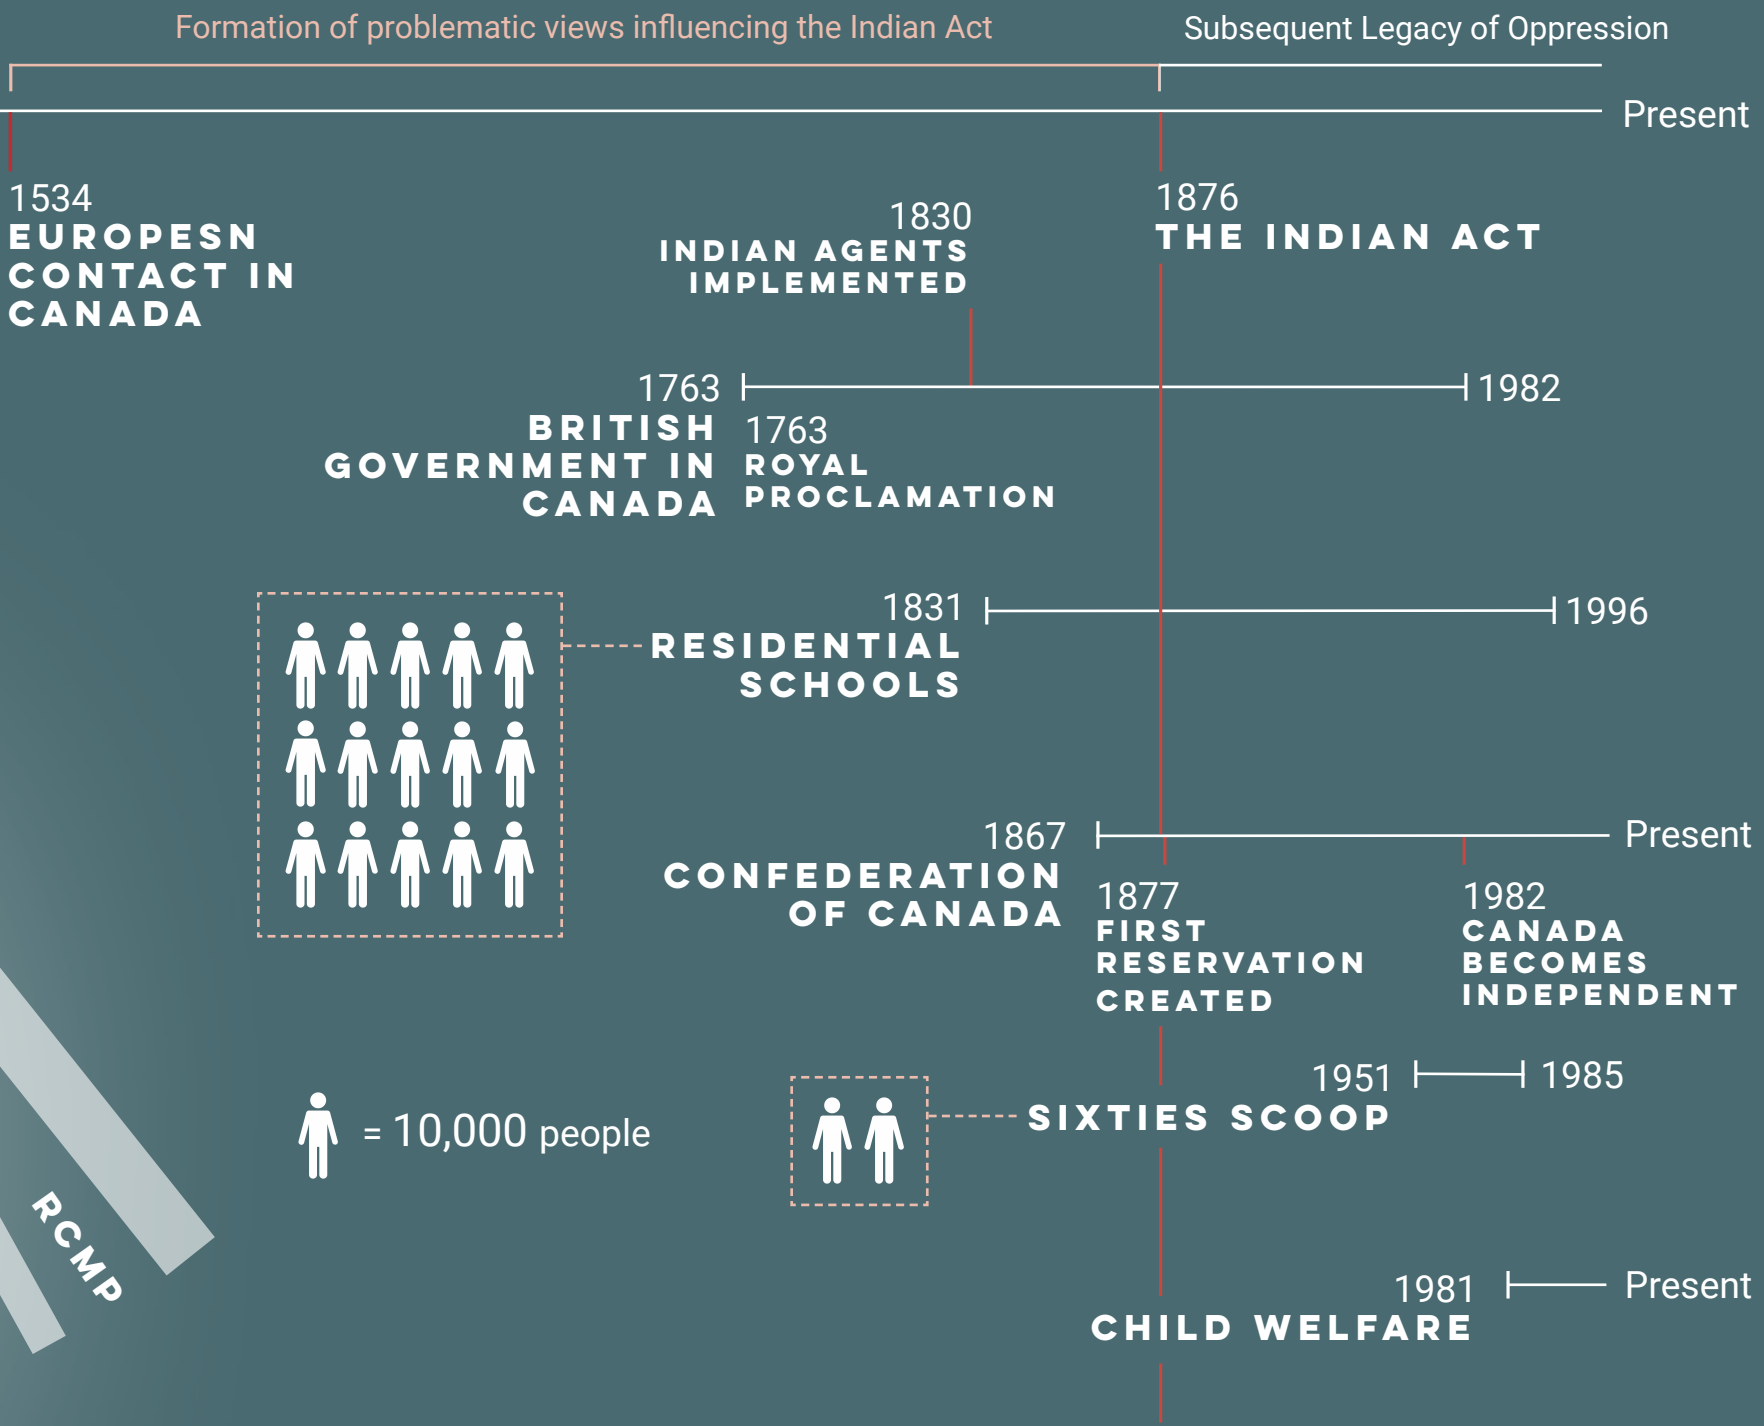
Formation of problematic views influencing the Indian Act

Subsequent Legacy of Oppression

Present

1534
EUROPESN CONTACT IN CANADA

1830
INDIAN AGENTS IMPLEMENTED

1876
THE INDIAN ACT

1763
BRITISH GOVERNMENT IN CANADA

1763
ROYAL PROCLAMATION

1982

1831
RESIDENTIAL SCHOOLS

1996

1867
CONFEDERATION OF CANADA

Present

1877
FIRST RESERVATION CREATED

1982
CANADA BECOMES INDEPENDENT

1951
SIXTIES SCOOP

1985

= 10,000 people

RCMP

1981
CHILD WELFARE

Present